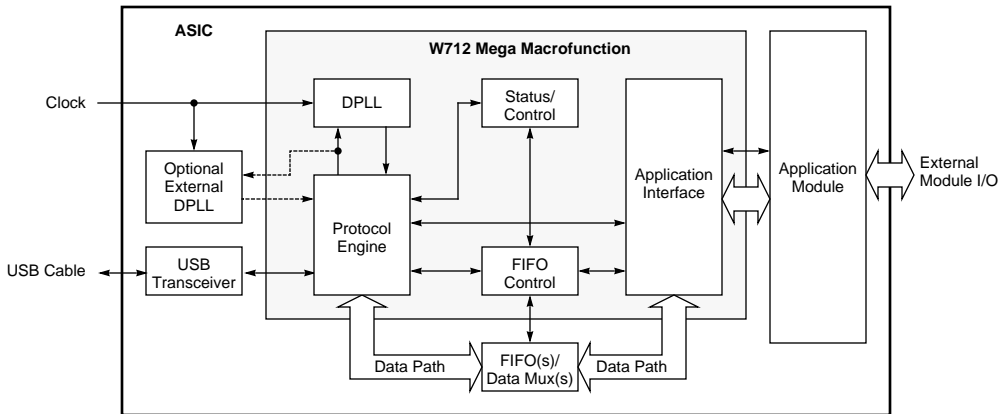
ASIC

W712 Mega Macrofunction

Clock

DPLL

Status/ Control

Optional External DPLL

Protocol Engine

Application Interface

Application Module

External Module I/O

USB Cable

USB Transceiver

FIFO Control

FIFO(s)/ Data Mux(s)

Data Path

Data Path